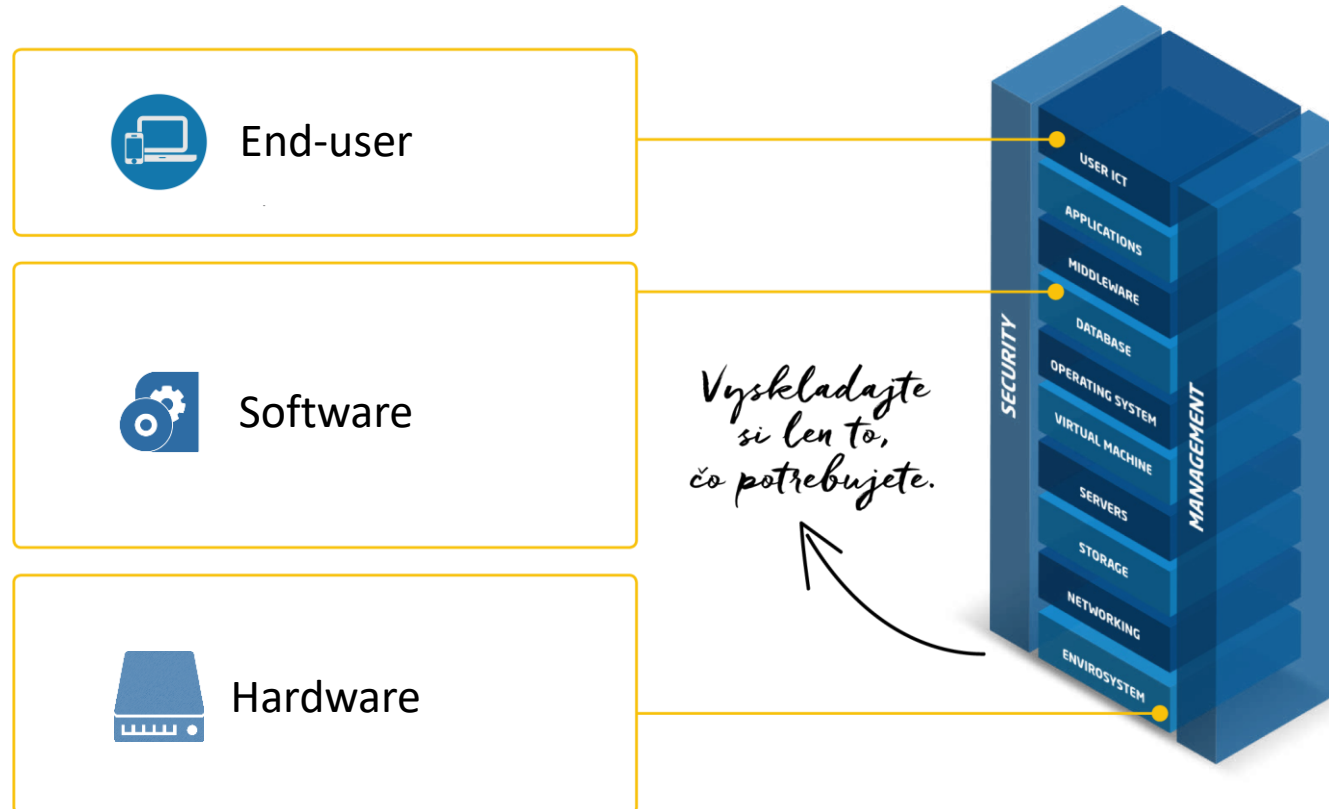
End-user

Software

Hardware

Vyskladajte si len to, čo potrebujete.

SECURITY

USER ICT
APPLICATIONS
MIDDLEWARE
DATABASE
OPERATING SYSTEM
VIRTUAL MACHINE
SERVERS
STORAGE
NETWORKING
ENVIROSYSTEM

MANAGEMENT